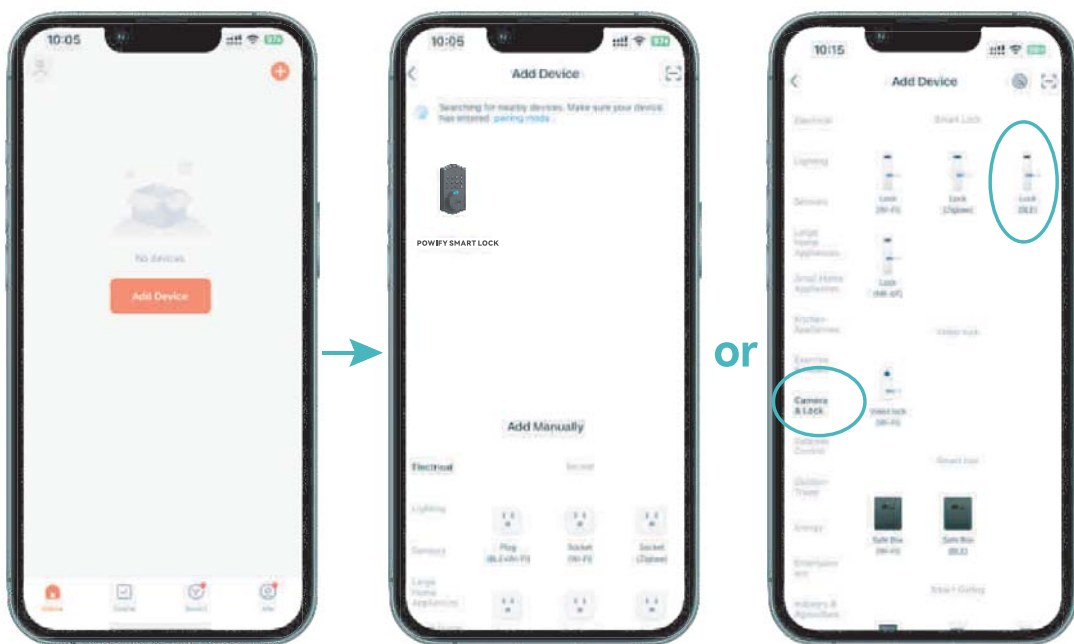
10:05

No devices

Add Device

Home Scene Smart Me

10:05

Add Device

Searching for nearby devices. Make sure your device has entered pairing mode.

POWFY SMART LOCK

Add Manually

Electrical Socket

Lighting

Sensors Plug (BLE+Wi-Fi) Socket (Wi-Fi) Socket (Zigbee)

Large Home Appliances

or

10:15

Add Device

Electrical Smart Lock

Lighting

Sensors Lock (Wi-Fi) Lock (Zigbee) Lock (BLE)

Large Home Appliances

Small Home Appliances Lock (NB-IoT)

Kitchen Appliances Video lock

Exercise

Camera & Lock Video lock (Wi-Fi)

Gateway Control

Smart box

Outdoor Travel

Energy Safe Box (Wi-Fi) Safe Box (BLE)

Entertainment

Industry & Agriculture Smart Gating